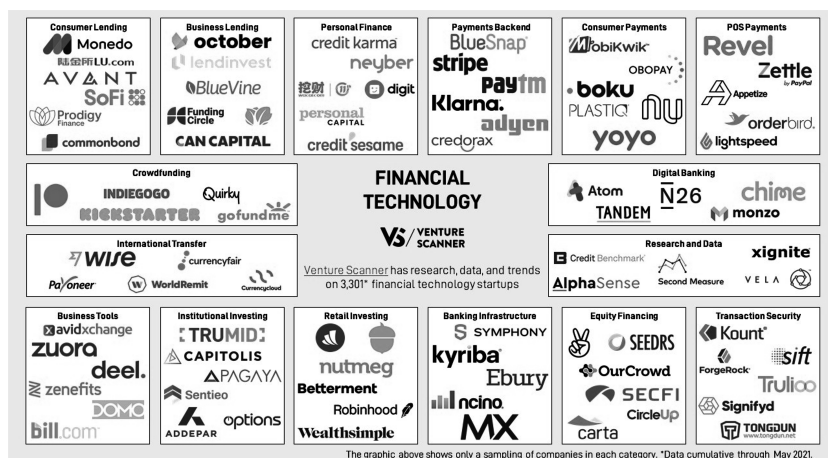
Consumer Lending
Monedo
陆金所LU.com
AVANT
SoFi
Prodigy Finance
commonbond

Business Lending
october
lendinvest
BlueVine
Funding Circle
CAN CAPITAL

Personal Finance
credit karma
neyber
挖财 | digit
personal CAPITAL
credit sesame

Payments Backend
BlueSnap
stripe
Paytm
Klarna.
adyen
credorax

Consumer Payments
MobiKwik
OBOPAY
boku
PLASTIQ
yoyo

POS Payments
Revel
Zettle by PayPal
Appetize
orderbird.
lightspeed

Crowdfunding
INDIEGOGO
Quirky
KICKSTARTER
gofundme

FINANCIAL TECHNOLOGY

VENTURE SCANNER

Venture Scanner has research, data, and trends on 3,301* financial technology startups

Digital Banking
Atom
TANDEM
N26
chime
monzo

International Transfer
wise
currencyfair
Payoneer
WorldRemit
Currencycloud

Research and Data
Credit Benchmark
xignite
AlphaSense
Second Measure
VELA

Business Tools
avidxchange
zuora
deel.
zenefits
DOMO
bill.com

Institutional Investing
TRUMID
CAPITOLIS
PAGAYA
Sentieo
options
ADDEPAR

Retail Investing
nutmeg
Betterment
Robinhood
Wealthsimple

Banking Infrastructure
SYMPHONY
kyriba
Ebury
ncino.
MX

Equity Financing
SEEDRS
OurCrowd
SECFI
CircleUp
carta

Transaction Security
Kount
sift
ForgeRock
Trulioo
Signifyd
TONGDUN www.tongdun.net

The graphic above shows only a sampling of companies in each category. *Data cumulative through May 2021.